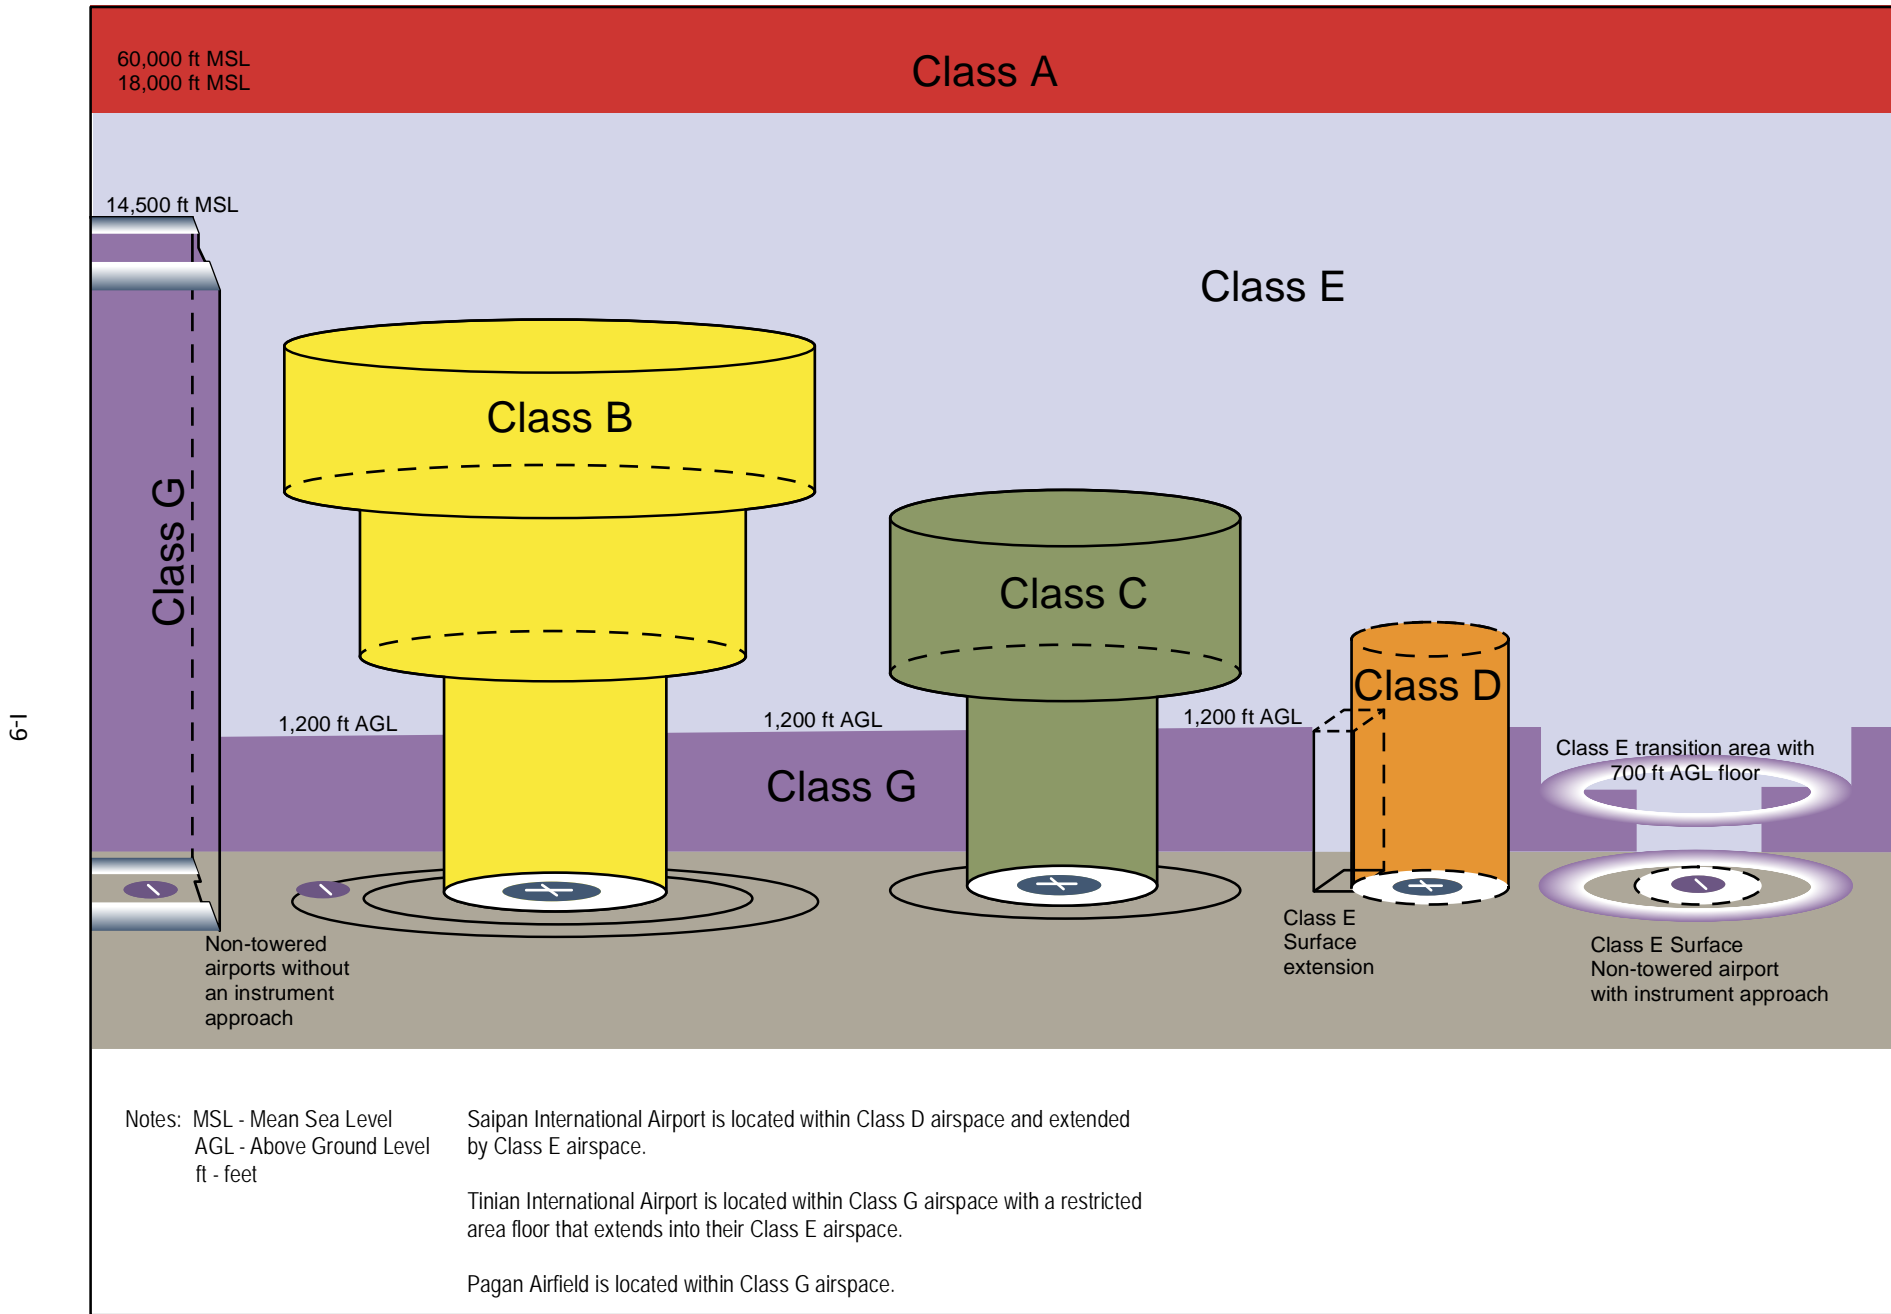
60,000 ft MSL
18,000 ft MSL

Class A

14,500 ft MSL

Class E

Class G

Class B

Class C

Class D

1,200 ft AGL

1,200 ft AGL

1,200 ft AGL

Class G

Class E transition area with 700 ft AGL floor

Non-towered airports without an instrument approach

Class E Surface extension

Class E Surface Non-towered airport with instrument approach

I-9

Notes: MSL - Mean Sea Level
AGL - Above Ground Level
ft - feet

Saipan International Airport is located within Class D airspace and extended by Class E airspace.

Tinian International Airport is located within Class G airspace with a restricted area floor that extends into their Class E airspace.

Pagan Airfield is located within Class G airspace.